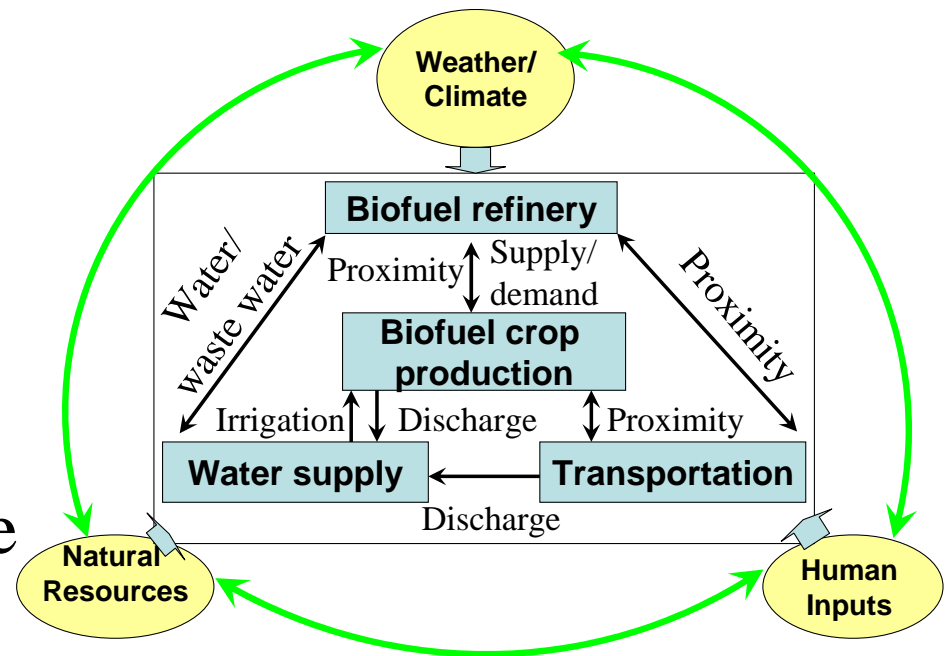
Weather/ Climate

Biofuel refinery

Water/ waste water

Proximity

Supply/ demand

Proximity

Biofuel crop production

Irrigation

Discharge

Proximity

Water supply

Transportation

Discharge

e

Natural Resources

Human Inputs